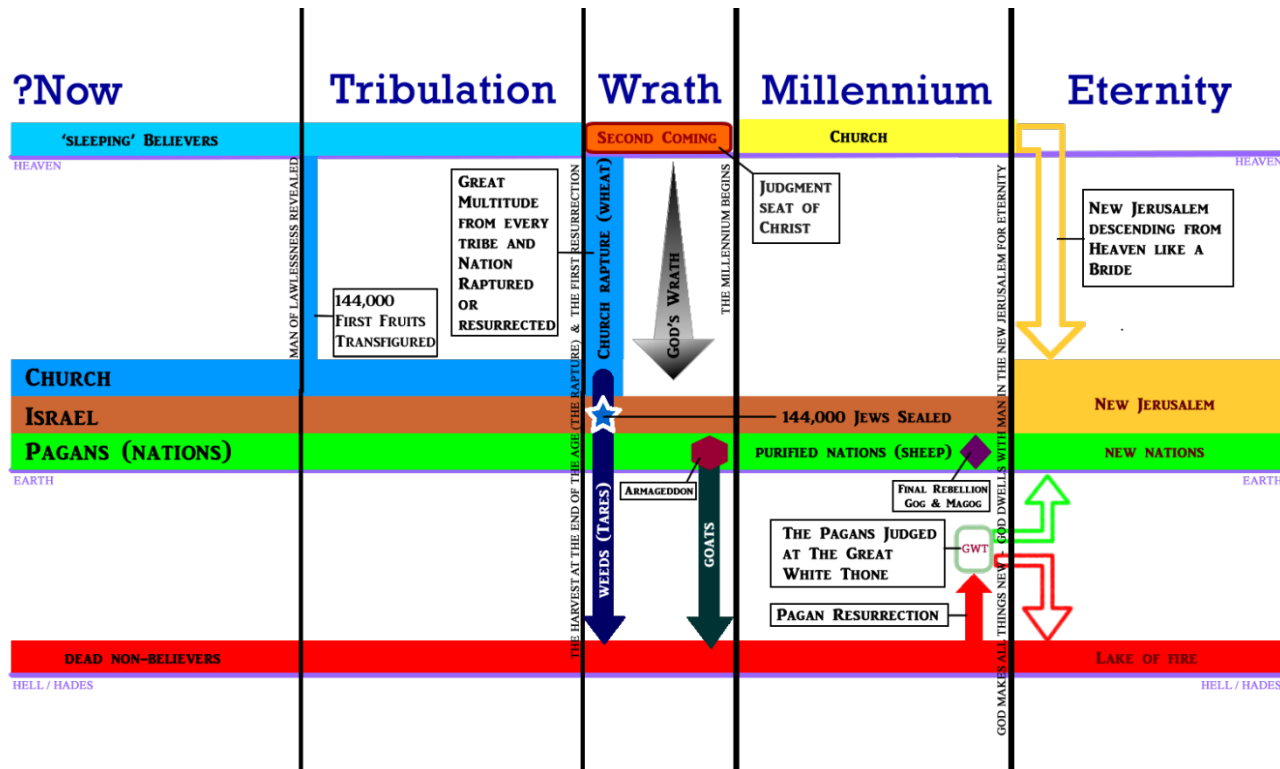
?Now

Tribulation

Wrath

Millennium

Eternity

'sleeping' Believers

Second Coming

Church

HEAVEN

HEAVEN

MAN OF LAWLESSNESS REVEALED

144,000 First Fruits Transfigured

Great Multitude from every tribe and Nation Raptured or resurrected

THE HARVEST AT THE END OF THE AGE (THE RAPTURE) & THE FIRST RESURRECTION

Church rapture (wheat)

God's Wrath

THE MILLENNIUM BEGINS

Judgment seat of Christ

GOD MAKES ALL THINGS NEW - GOD DWELLS WITH MAN IN THE NEW JERUSALEM FOR ETERNITY

New Jerusalem descending from Heaven like a Bride

Church

Israel

144,000 Jews Sealed

New Jerusalem

Pagans (nations)

purified nations (sheep)

new nations

EARTH

EARTH

Armageddon

Final Rebellion Gog & Magog

weeds (Tares)

goats

The Pagans Judged at The Great White Thone

GWT

Pagan Resurrection

dead non-believers

Lake of fire

HELL / HADES

HELL / HADES